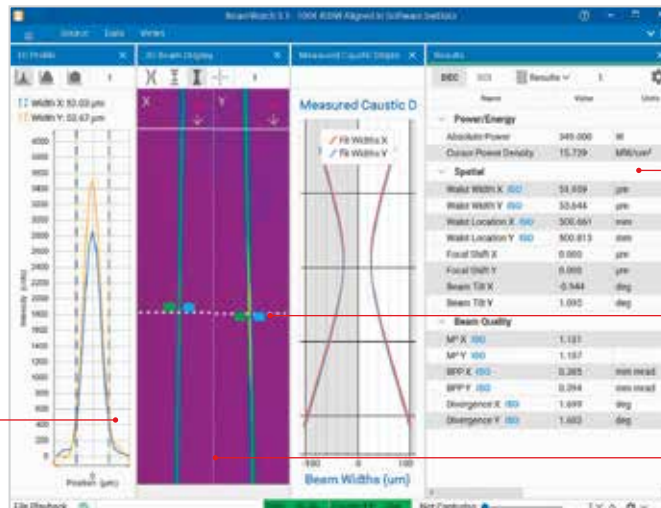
BeamWatch 3.1 - 100X 8.0W Aligned to Software (setlist)

Source Data Views

1D Profile

Width X: 53.03 µm
Width Y: 53.67 µm

4000
3800
3600
3400
3200
3000
2800
2600
2400
2200
2000
1800
1600
1400
1200
1000
800
600
400
200
0

Intensity (cnts)

Position (µm)

2D Beam Display

X

Y

Measured Caustic Graph

Measured Caustic D

Fit Widths X
Fit Widths Y

-100
0
100

Beam Widths (um)

Results

DEC ISO Results

| Name | Value | Units |
|---|---|---|
| **Power/Energy** | | |
| Absolute Power | 345.000 | W |
| Cursor Power Density | 15.739 | MW/cm² |
| **Spatial** | | |
| Waist Width X ISO | 51.659 | µm |
| Waist Width Y ISO | 53.644 | µm |
| Waist Location X ISO | 500.661 | mm |
| Waist Location Y ISO | 500.813 | mm |
| Focal Shift X | 0.000 | µm |
| Focal Shift Y | 0.000 | µm |
| Beam Tilt X | -0.544 | deg |
| Beam Tilt Y | 1.092 | deg |
| **Beam Quality** | | |
| M² X ISO | 1.121 | |
| M² Y ISO | 1.107 | |
| BPP X ISO | 0.385 | mm mrad |
| BPP Y ISO | 0.384 | mm mrad |
| Divergence X ISO | 1.699 | deg |
| Divergence Y ISO | 1.602 | deg |

File Playback

Not Controlling